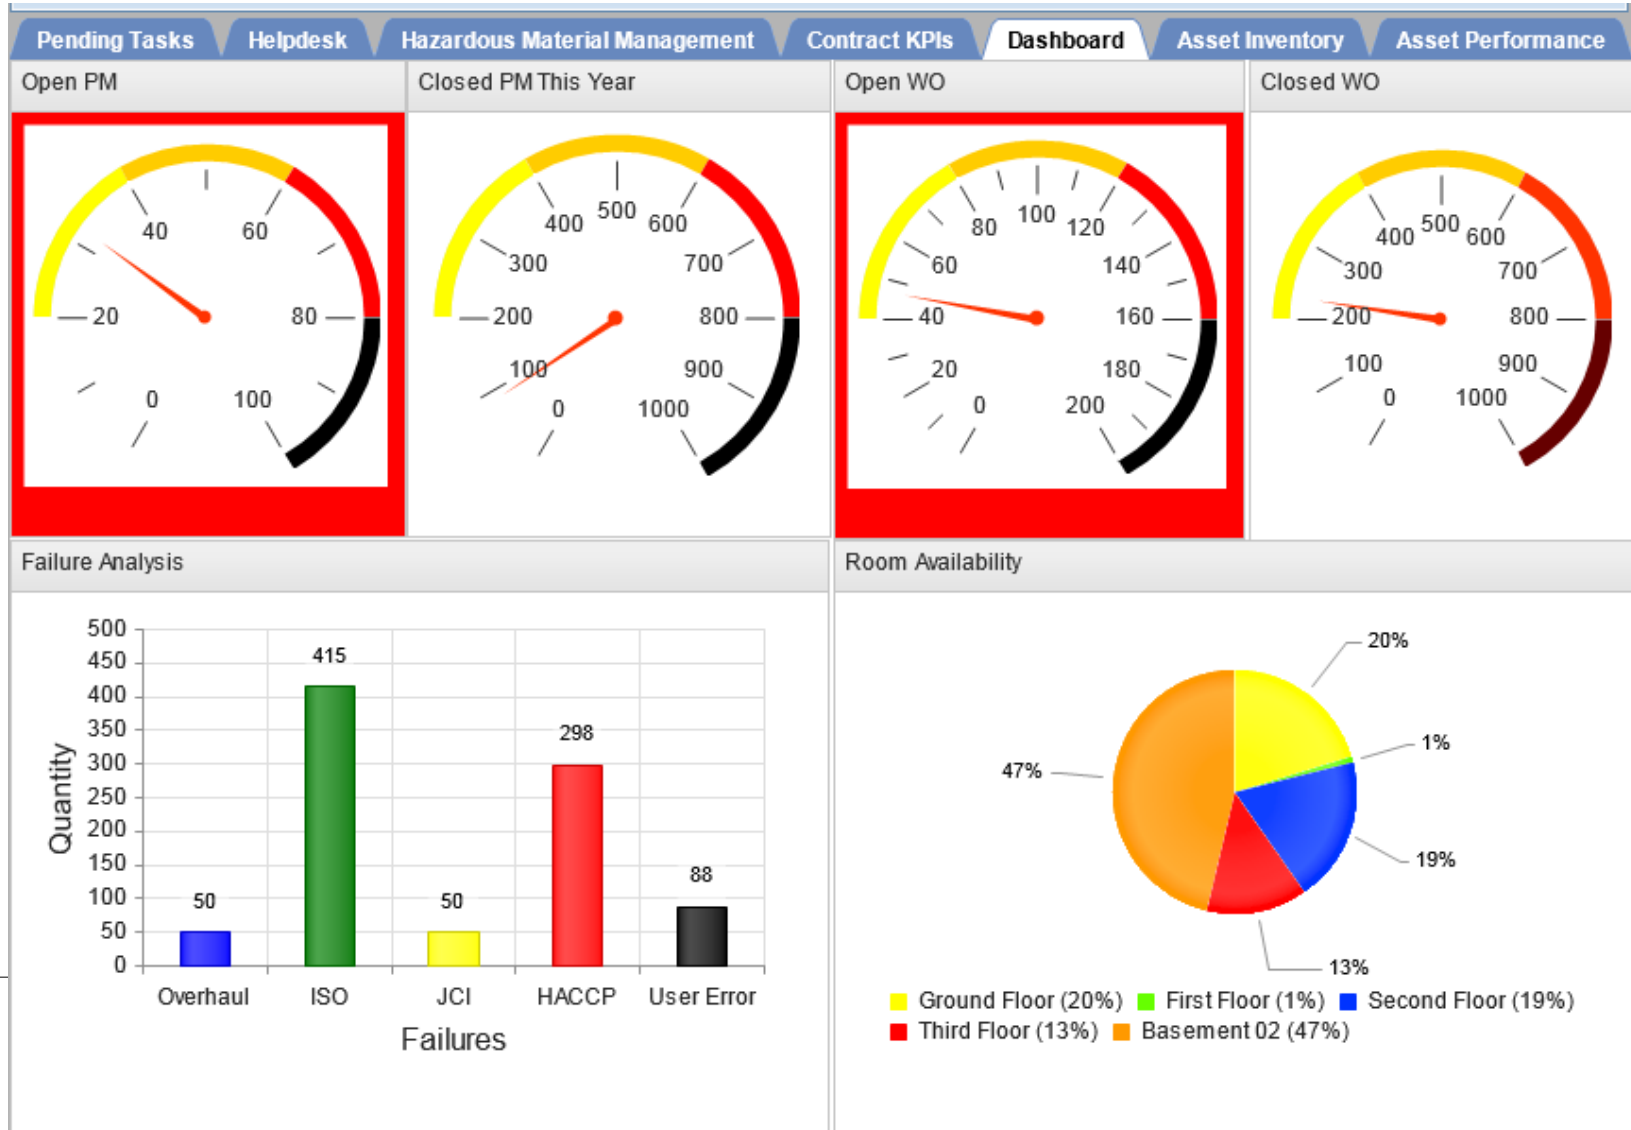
Pending Tasks | Helpdesk | Hazardous Material Management | Contract KPIs | Dashboard | Asset Inventory | Asset Performance

Open PM

40 60 20 80 0 100

Closed PM This Year

400 500 600 300 700 200 800 100 900 0 1000

Open WO

80 100 120 60 140 40 160 20 180 0 200

Closed WO

400 500 600 300 700 200 800 100 900 0 1000

Failure Analysis

| | Overhaul | ISO | JCI | HACCP | User Error |
|---|---|---|---|---|---|
| Quantity | 50 | 415 | 50 | 298 | 88 |

500 450 400 350 300 250 200 150 100 50 0

Quantity

Failures

Room Availability

20%
1%
47%
19%
13%

Ground Floor (20%) First Floor (1%) Second Floor (19%) Third Floor (13%) Basement 02 (47%)